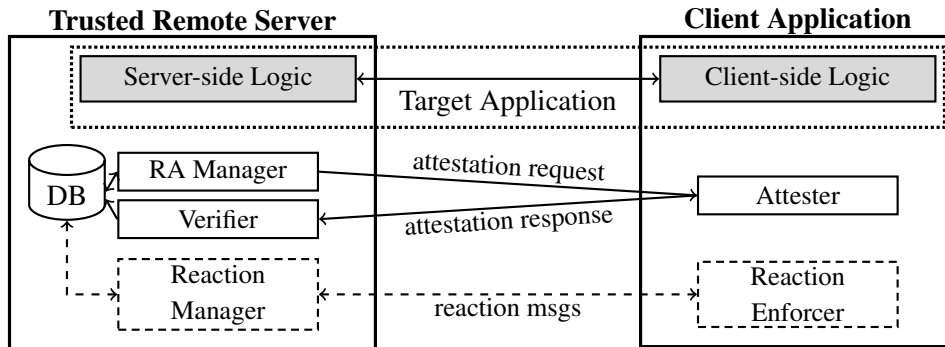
Trusted Remote Server

Client Application

Server-side Logic

Client-side Logic

Target Application

DB

RA Manager

Verifier

attestation request

attestation response

Attester

Reaction Manager

reaction msgs

Reaction Enforcer